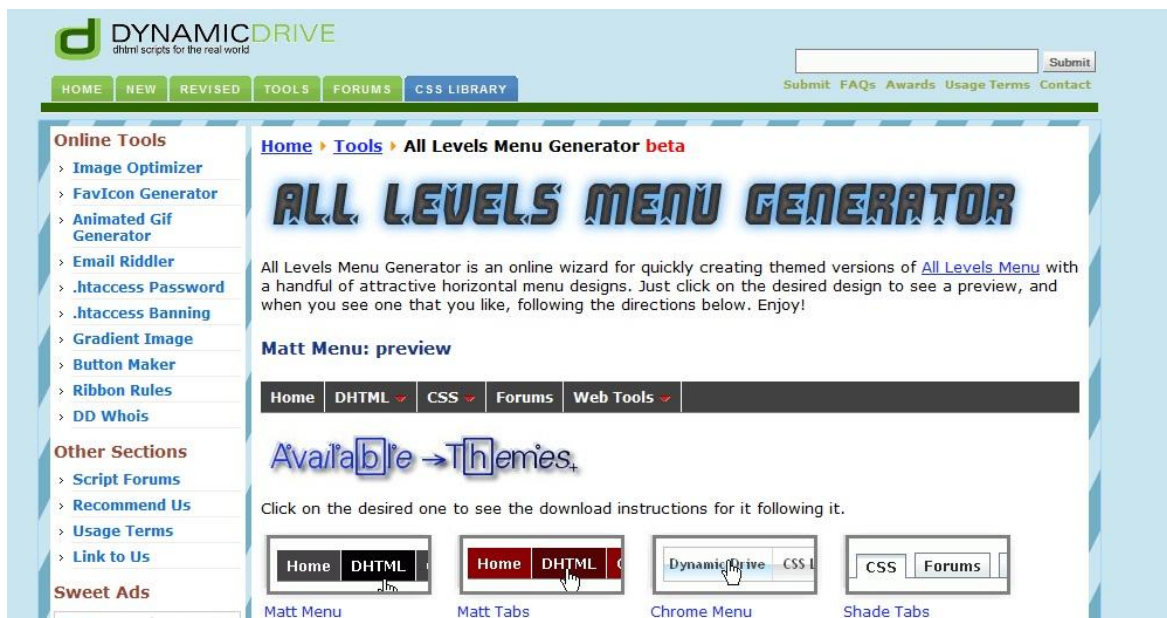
DYNAMICDRIVE
dhtml scripts for the real world

HOME NEW REVISED TOOLS FORUMS CSS LIBRARY

Submit

Submit FAQs Awards Usage Terms Contact

Online Tools
› Image Optimizer
› FavIcon Generator
› Animated Gif Generator
› Email Riddler
› .htaccess Password
› .htaccess Banning
› Gradient Image
› Button Maker
› Ribbon Rules
› DD Whois

Other Sections
› Script Forums
› Recommend Us
› Usage Terms
› Link to Us

Sweet Ads

Home › Tools › All Levels Menu Generator beta

ALL LEVELS MENU GENERATOR

All Levels Menu Generator is an online wizard for quickly creating themed versions of All Levels Menu with a handful of attractive horizontal menu designs. Just click on the desired design to see a preview, and when you see one that you like, following the directions below. Enjoy!

Matt Menu: preview

Home DHTML CSS Forums Web Tools

Available Themes

Click on the desired one to see the download instructions for it following it.

Home DHTML
Matt Menu

Home DHTML
Matt Tabs

Dynamic Drive CSS L
Chrome Menu

CSS Forums
Shade Tabs